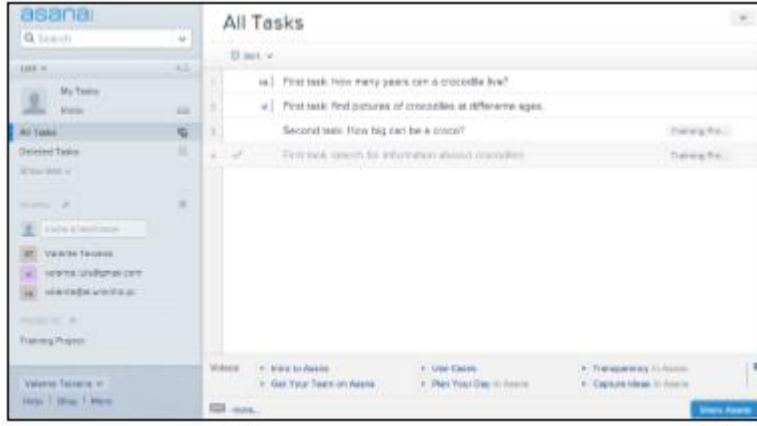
asana

Q Search

My Tasks

Inbox

All Tasks

Deleted Tasks

Show less

Invite a teammate

VT Valerie Tavares

valerie.t@gmail.com

valerie@e.unimia.pt

Training Project

Valerie Tavares

Help | Shop | More

All Tasks

Sort

First task: How many years can a crocodile live?

First task: find pictures of crocodiles at differente ages.

Second task: How big can be a croco?

Training Pro...

First task: search for information about crocodiles

Training Pro...

Videos

• Intro to Asana

• Get Your Team on Asana

• Use Cases

• Plan Your Day in Asana

• Transparency in Asana

• Capture Ideas in Asana

more...

Share Asana